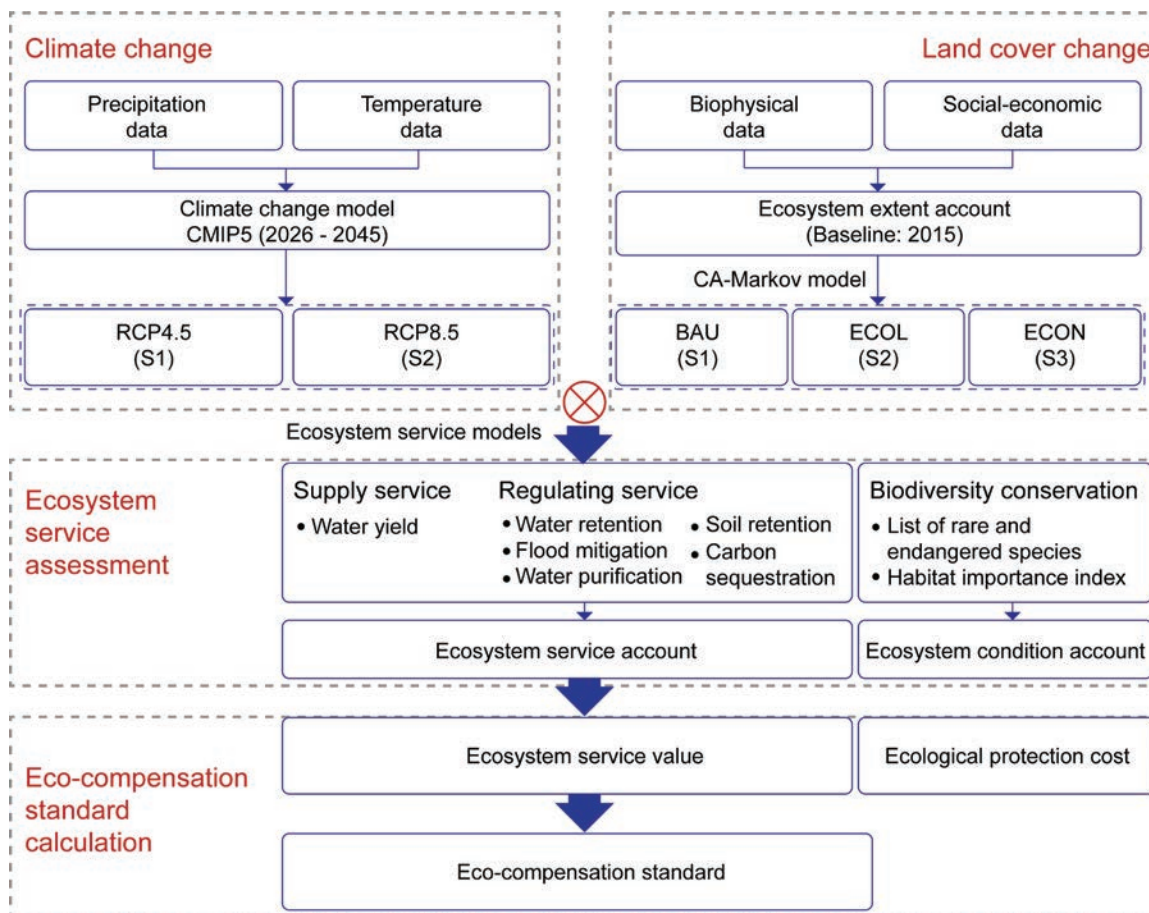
Climate change

Precipitation data

Temperature data

Climate change model CMIP5 (2026 - 2045)

RCP4.5 (S1)

RCP8.5 (S2)

Land cover change

Biophysical data

Social-economic data

Ecosystem extent account (Baseline: 2015)

CA-Markov model

BAU (S1)

ECOL (S2)

ECON (S3)

Ecosystem service models

Ecosystem service assessment

Supply service
• Water yield

Regulating service
• Water retention
• Flood mitigation
• Water purification
• Soil retention
• Carbon sequestration

Biodiversity conservation
• List of rare and endangered species
• Habitat importance index

Ecosystem service account

Ecosystem condition account

Eco-compensation standard calculation

Ecosystem service value

Ecological protection cost

Eco-compensation standard